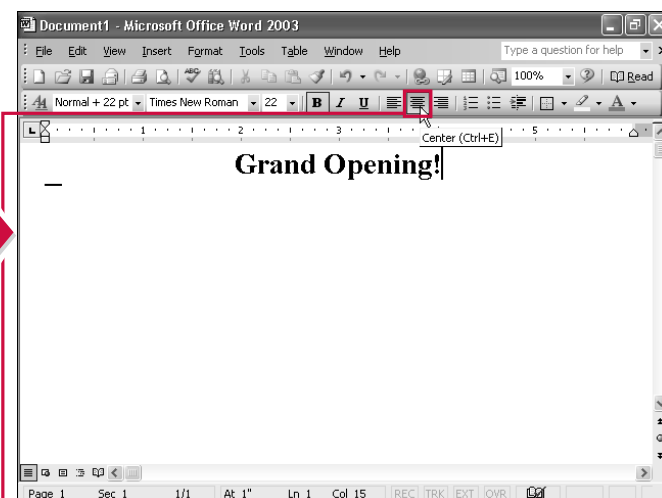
Document1 - Microsoft Office Word 2003

File Edit View Insert Format Tools Table Window Help

Type a question for help

100%

Read

Normal + 22 pt

Times New Roman

22

B I U

Center (Ctrl+E)

1 2 3 5

Grand Opening!

Page 1 Sec 1 1/1 At 1" Ln 1 Col 15 REC TRK EXT OVR